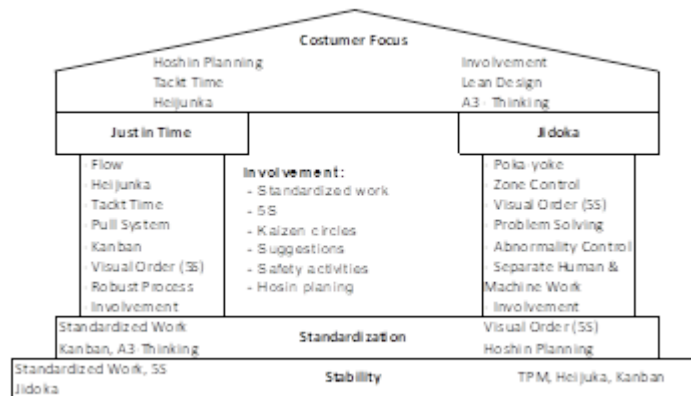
Costumer Focus

Hoshin Planning
Tackt Time
Heijunka

Involvement
Lean Design
A3 Thinking

Just in Time

Jidoka

Flow
Heijunka
Tackt Time
Pull System
Kanban
Visual Order (5S)
Robust Process
Involvement

Involvement:
- Standardized work
- 5S
- Kaizen circles
- Suggestions
- Safety activities
- Hosin planing

Poka-yoke
Zone Control
Visual Order (5S)
Problem Solving
Abnormality Control
Separate Human & Machine Work
Involvement

Standardized Work
Kanban, A3 Thinking

Standardization

Visual Order (5S)
Hoshin Planning

Standardized Work, 5S
Jidoka

Stability

TPM, Heijuka, Kanban